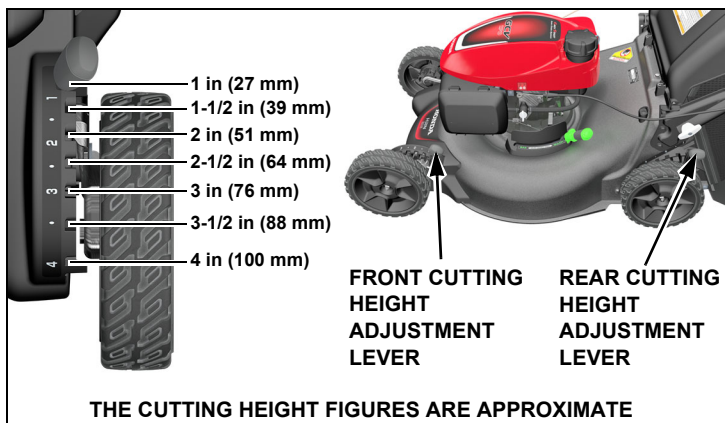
1
2
3
4

1 in (27 mm)
1-1/2 in (39 mm)
2 in (51 mm)
2-1/2 in (64 mm)
3 in (76 mm)
3-1/2 in (88 mm)
4 in (100 mm)

FRONT CUTTING HEIGHT ADJUSTMENT LEVER

REAR CUTTING HEIGHT ADJUSTMENT LEVER

THE CUTTING HEIGHT FIGURES ARE APPROXIMATE